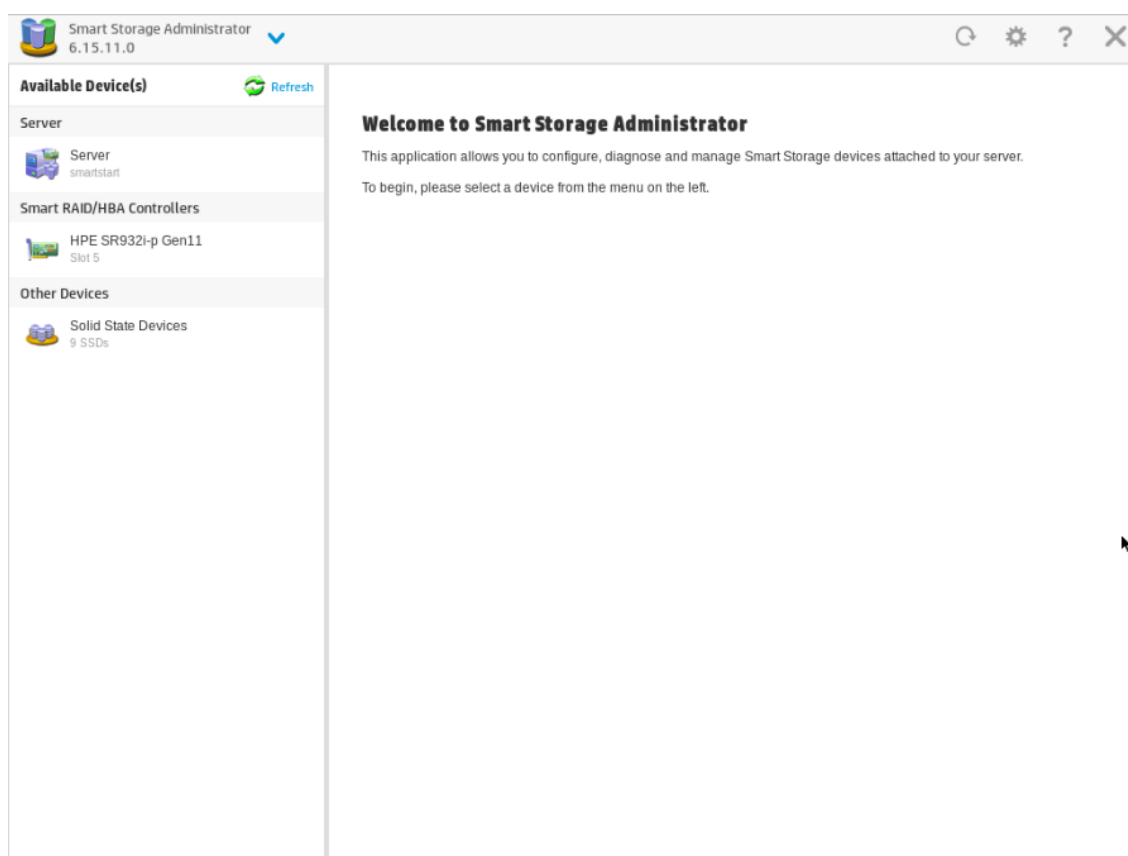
Smart Storage Administrator
6.15.11.0

Available Device(s)
Refresh

Server

Server
smartstart

Smart RAID/HBA Controllers

HPE SR932i-p Gen11
Slot 5

Other Devices

Solid State Devices
9 SSDs

Welcome to Smart Storage Administrator

This application allows you to configure, diagnose and manage Smart Storage devices attached to your server.

To begin, please select a device from the menu on the left.